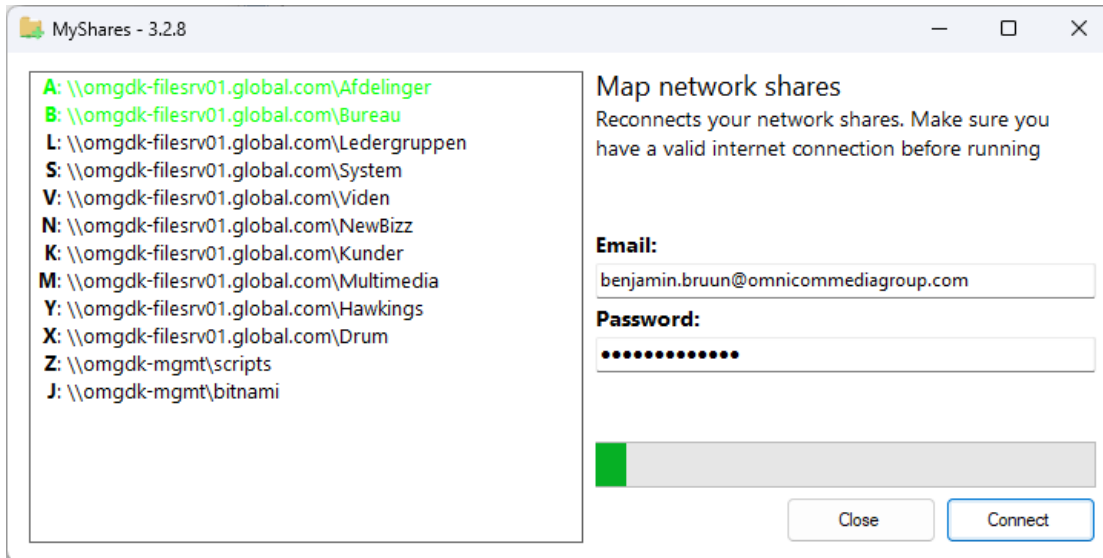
MyShares - 3.2.8

A: \\omgdk-filesrv01.global.com\Afdelinger
B: \\omgdk-filesrv01.global.com\Bureau
L: \\omgdk-filesrv01.global.com\Ledergruppen
S: \\omgdk-filesrv01.global.com\System
V: \\omgdk-filesrv01.global.com\Viden
N: \\omgdk-filesrv01.global.com\NewBizz
K: \\omgdk-filesrv01.global.com\Kunder
M: \\omgdk-filesrv01.global.com\Multimedia
Y: \\omgdk-filesrv01.global.com\Hawkings
X: \\omgdk-filesrv01.global.com\Drum
Z: \\omgdk-mgmt\scripts
J: \\omgdk-mgmt\bitnami

Map network shares

Reconnects your network shares. Make sure you have a valid internet connection before running

Email:

benjamin.bruun@omnicommediagroup.com

Password:

•••••••••••••

Close

Connect